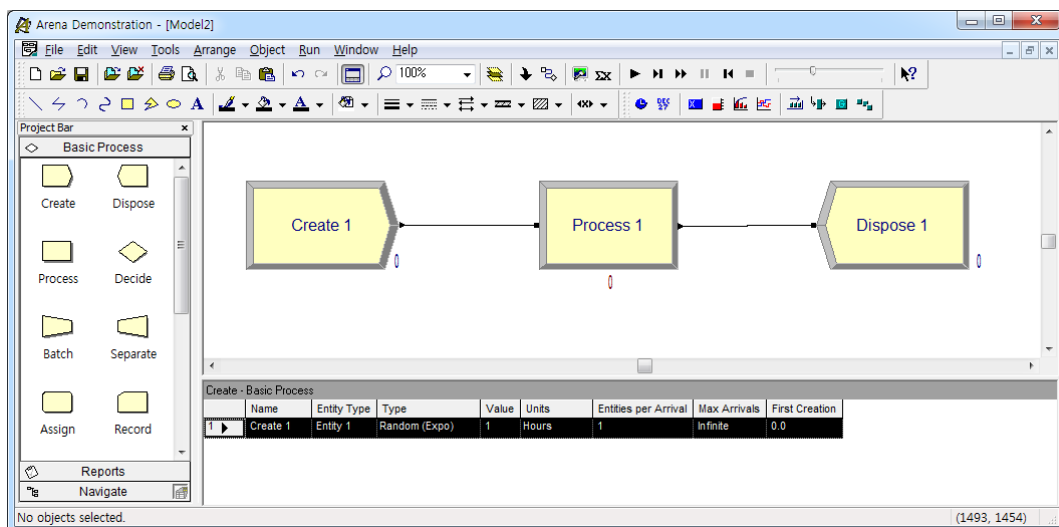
Arena Demonstration - [Model2]

File Edit View Tools Arrange Object Run Window Help

100%

Project Bar

Basic Process

Create Dispose

Process Decide

Batch Separate

Assign Record

Reports

Navigate

Create 1

Process 1

Dispose 1

0

0

0

Create - Basic Process

| | Name | Entity Type | Type | Value | Units | Entities per Arrival | Max Arrivals | First Creation |
|---|---|---|---|---|---|---|---|---|
| 1 | Create 1 | Entity 1 | Random (Expo) | 1 | Hours | 1 | Infinite | 0.0 |

No objects selected.

(1493, 1454)